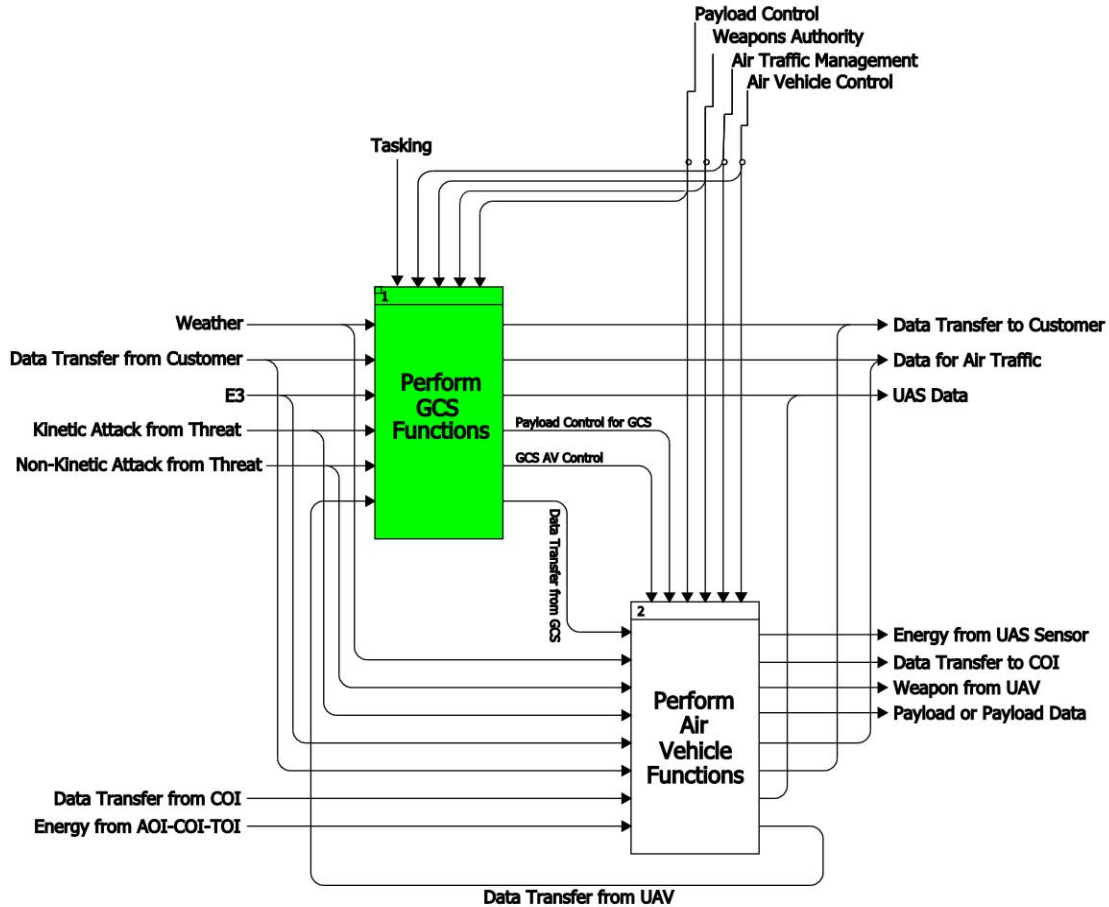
Payload Control
Weapons Authority
Air Traffic Management
Air Vehicle Control

Tasking

1
Perform GCS Functions

Weather
Data Transfer from Customer
E3
Kinetic Attack from Threat
Non-Kinetic Attack from Threat

Data Transfer to Customer
Data for Air Traffic
UAS Data

Payload Control for GCS
GCS AV Control
Data Transfer from GCS

2
Perform Air Vehicle Functions

Energy from UAS Sensor
Data Transfer to COI
Weapon from UAV
Payload or Payload Data

Data Transfer from COI
Energy from AOI-COI-TOI

Data Transfer from UAV